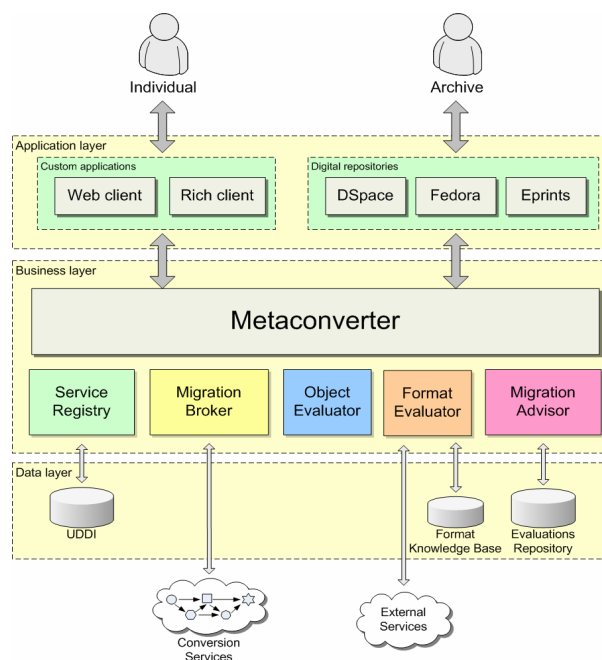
Individual

Archive

Application layer

Custom applications

Web client

Rich client

Digital repositories

DSpace

Fedora

Eprints

Business layer

Metaconverter

Service Registry

Migration Broker

Object Evaluator

Format Evaluator

Migration Advisor

Data layer

UDDI

Format Knowledge Base

Evaluations Repository

Conversion Services

External Services